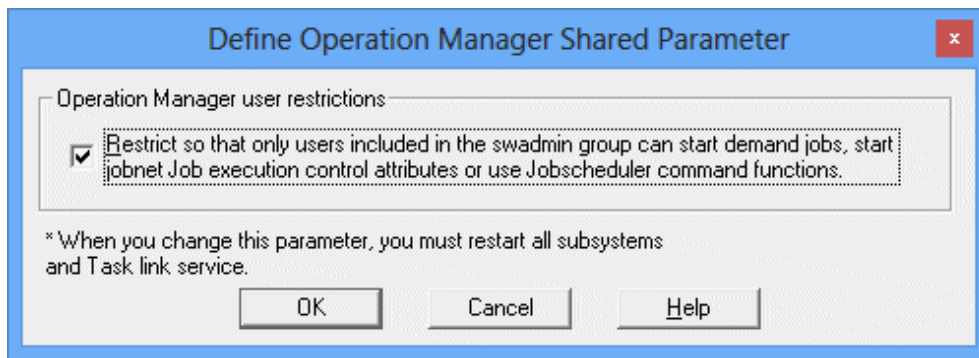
Define Operation Manager Shared Parameter

x

Operation Manager user restrictions

Restrict so that only users included in the swadmin group can start demand jobs, start jobnet Job execution control attributes or use Jobscheduler command functions.

* When you change this parameter, you must restart all subsystems and Task link service.

OK

Cancel

Help